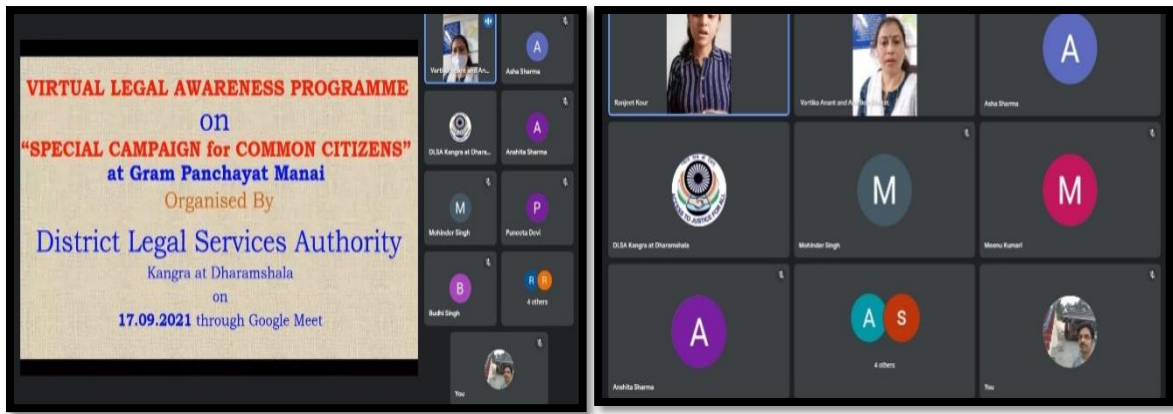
VIRTUAL LEGAL AWARENESS PROGRAMME
on
"SPECIAL CAMPAIGN for COMMON CITIZENS"
at Gram Panchayat Manai
Organised By
District Legal Services Authority
Kangra at Dharamshala
on
17.09.2021 through Google Meet

Vartika Anant and An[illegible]
A
Asha Sharma
DLSA Kangra at Dhara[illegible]
A
Anshita Sharma
M
Mohinder Singh
P
Puneeta Devi
B
Budhi Singh
R R
4 others
You

Ranjeet Kour
Vartika Anant and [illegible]
A
Asha Sharma
DLSA Kangra at Dharamshala
M
Mohinder Singh
M
Meenu Kumari
A
Anshita Sharma
A S
4 others
You